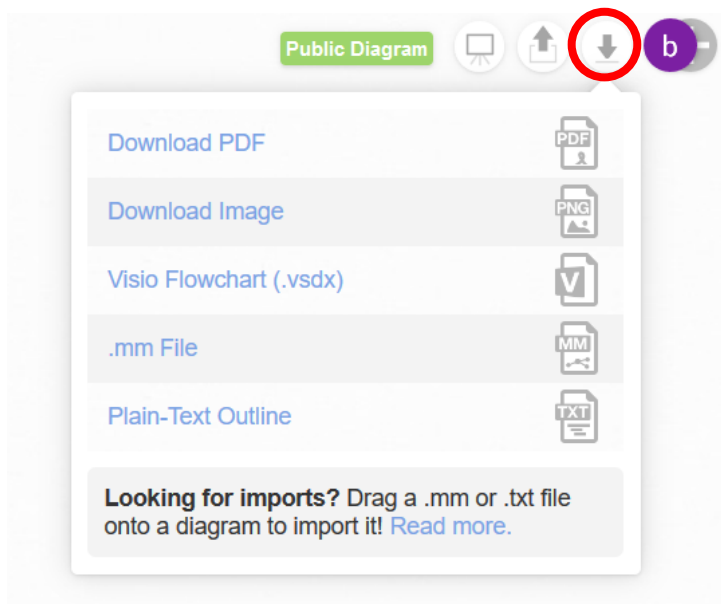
Public Diagram

b

Download PDF PDF

Download Image PNG

Visio Flowchart (.vsdx) V

.mm File MM

Plain-Text Outline TXT

**Looking for imports?** Drag a .mm or .txt file onto a diagram to import it! Read more.